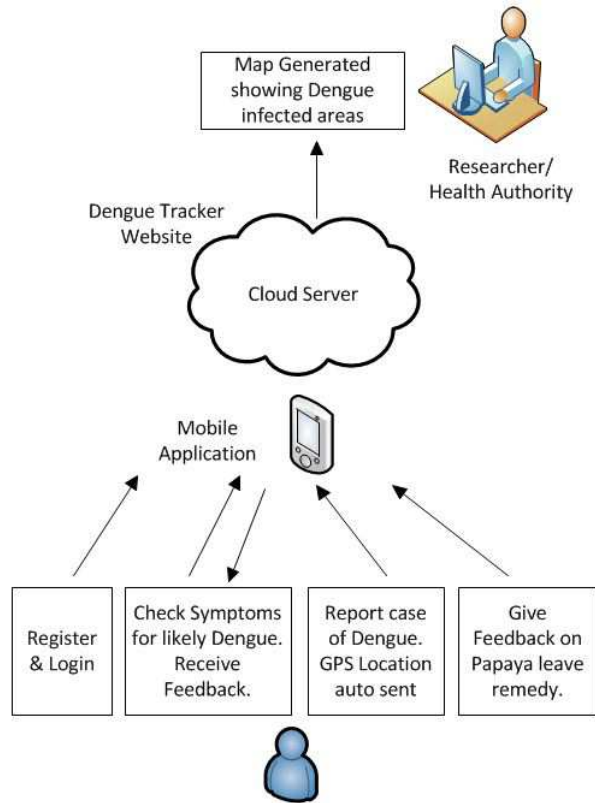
Map Generated showing Dengue infected areas

Researcher/ Health Authority

Dengue Tracker Website

Cloud Server

Mobile Application

Register & Login

Check Symptoms for likely Dengue. Receive Feedback.

Report case of Dengue. GPS Location auto sent

Give Feedback on Papaya leave remedy.